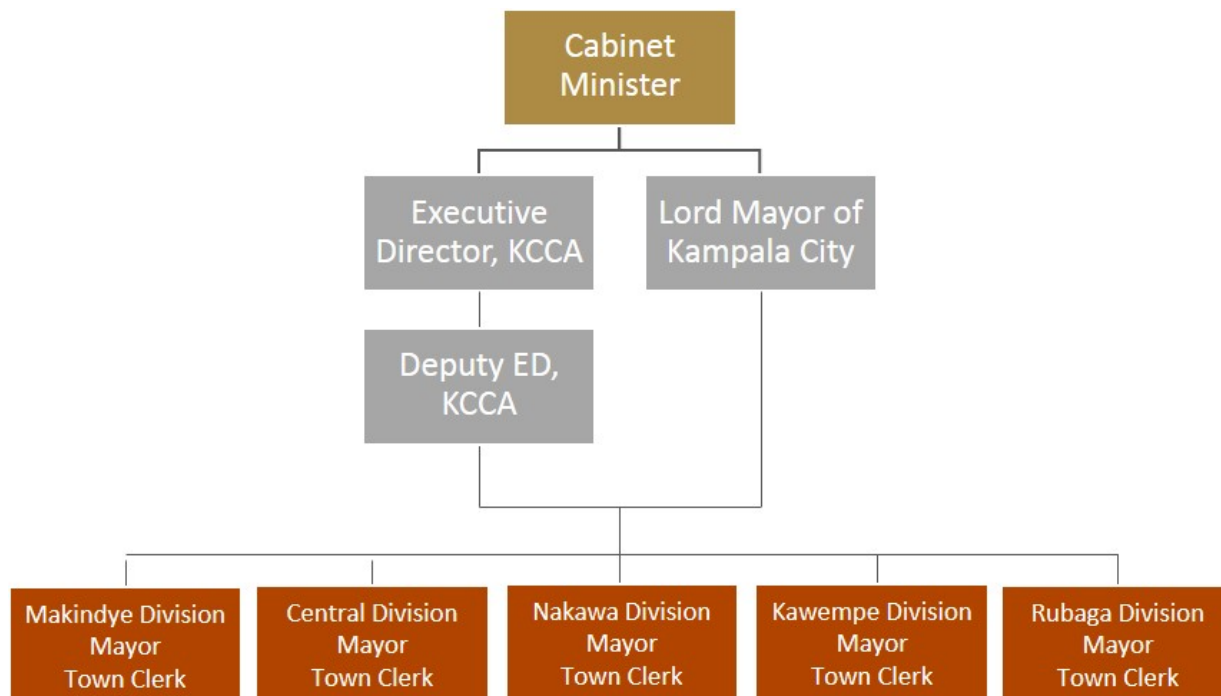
Cabinet Minister

Executive Director, KCCA

Lord Mayor of Kampala City

Deputy ED, KCCA

Makindye Division
Mayor
Town Clerk

Central Division
Mayor
Town Clerk

Nakawa Division
Mayor
Town Clerk

Kawempe Division
Mayor
Town Clerk

Rubaga Division
Mayor
Town Clerk